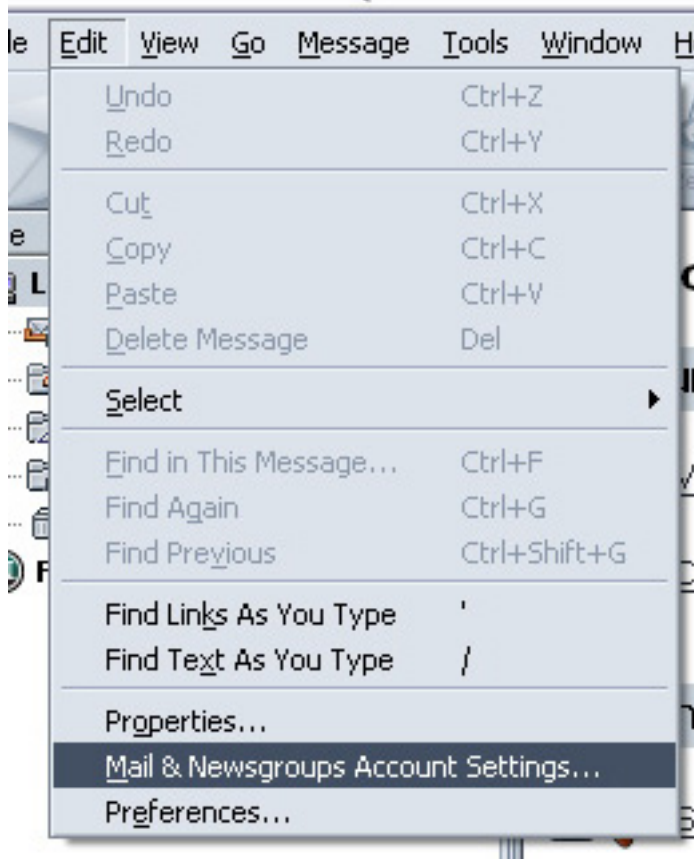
le Edit View Go Message Tools Window H

Undo Ctrl+Z
Redo Ctrl+Y

Cut Ctrl+X
Copy Ctrl+C
Paste Ctrl+V
Delete Message Del

Select

Find in This Message... Ctrl+F
Find Again Ctrl+G
Find Previous Ctrl+Shift+G

Find Links As You Type '
Find Text As You Type /

Properties...
Mail & Newsgroups Account Settings...
Preferences...